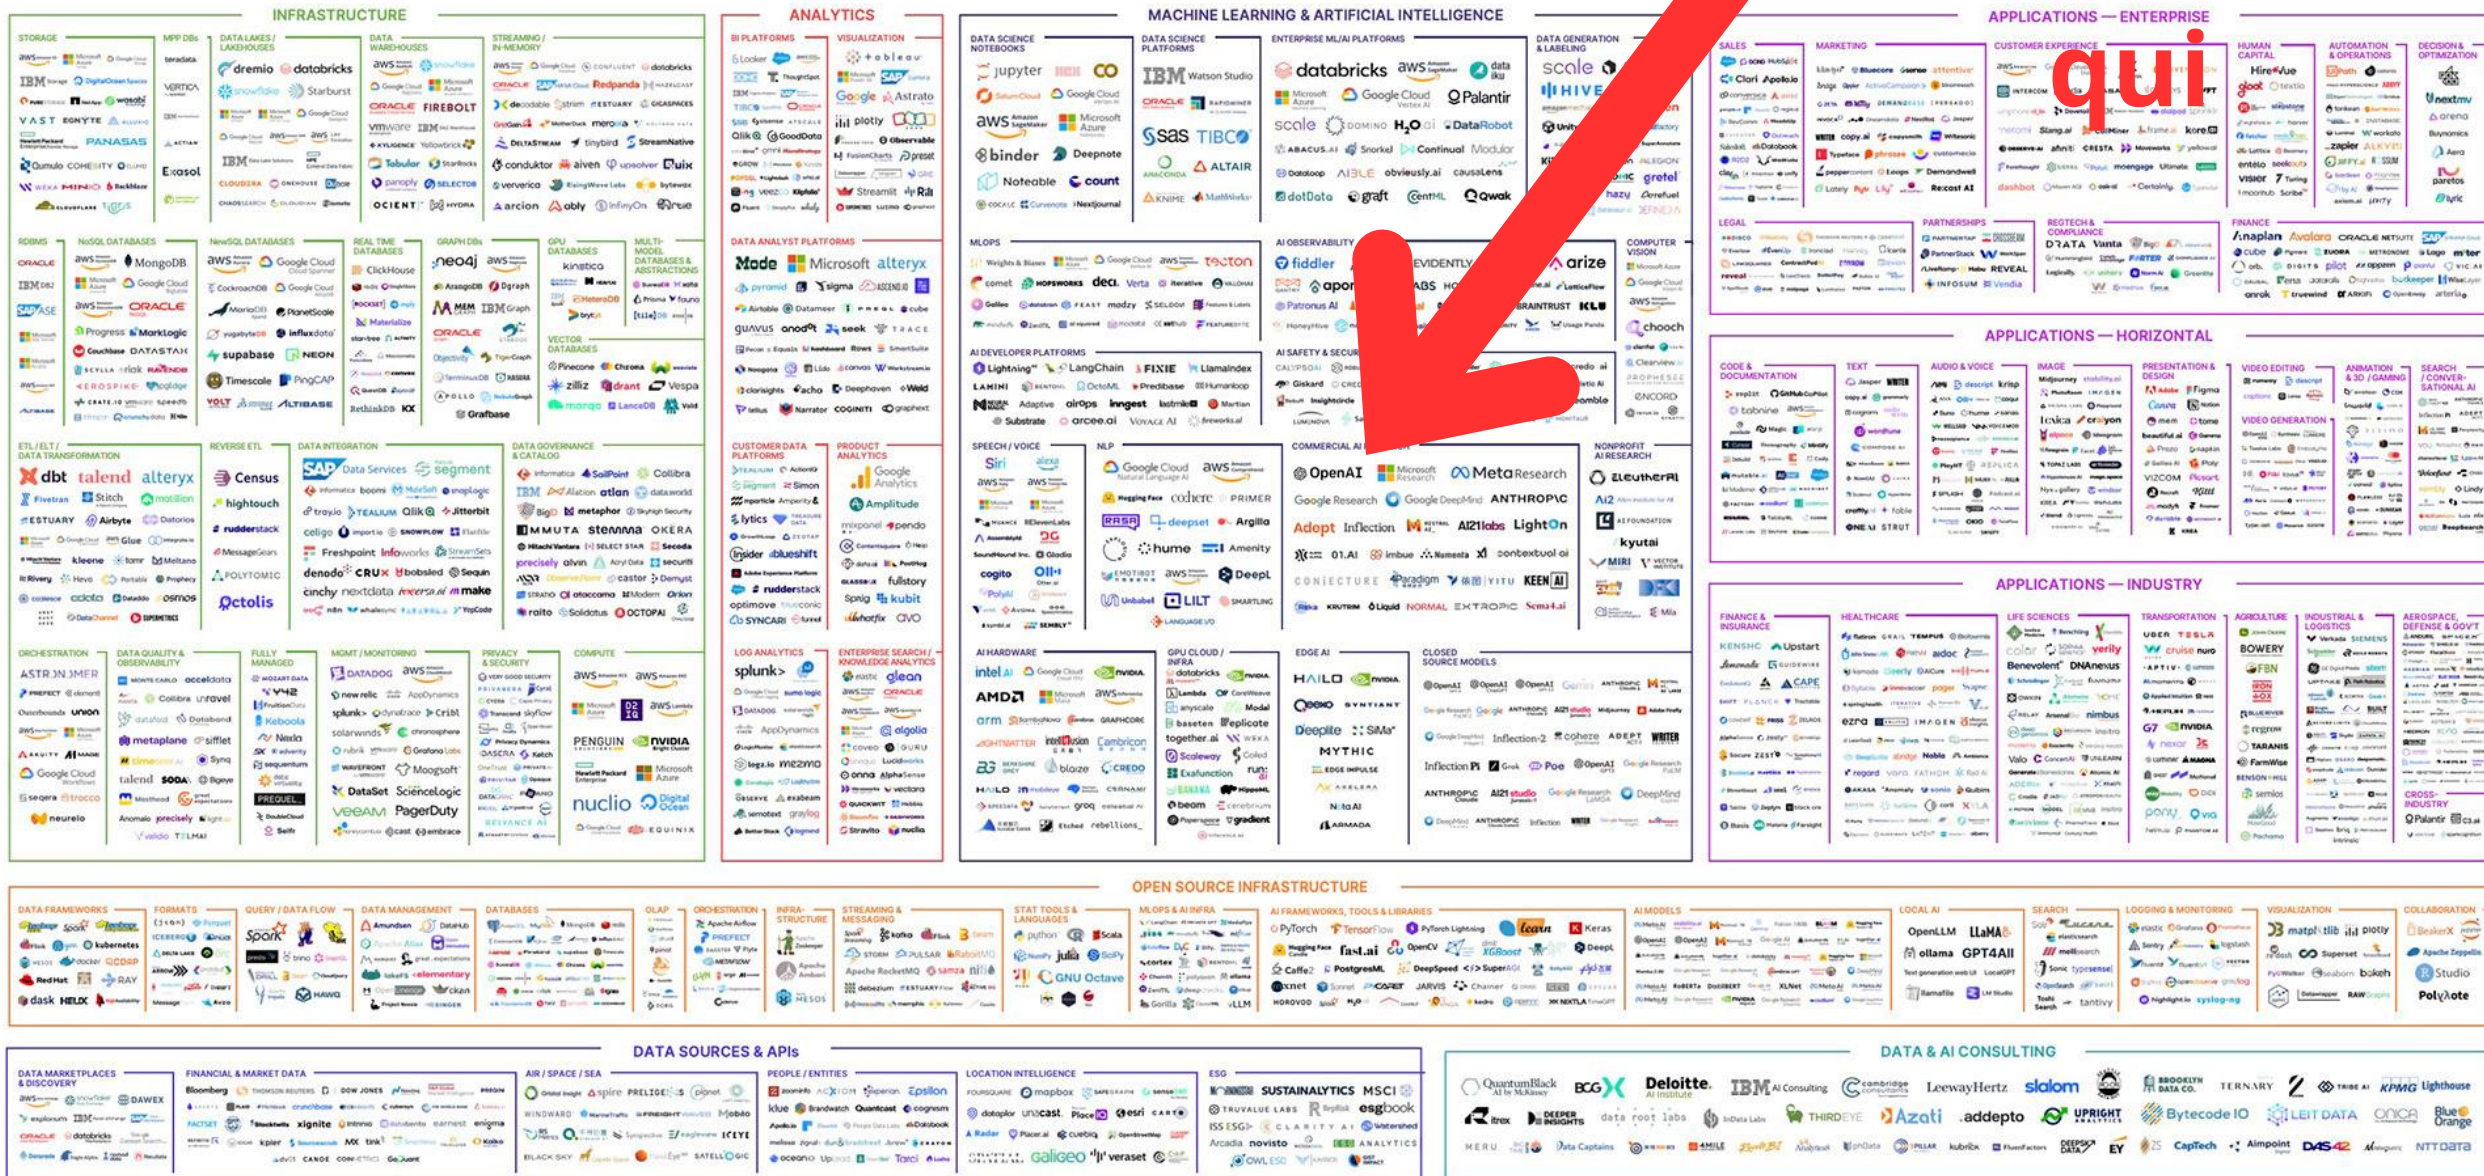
INFRASTRUCTURE

STORAGE

MPP DBs

DATA LAKES / LAKEHOUSES

DATA WAREHOUSES

STREAMING / IN-MEMORY

ANALYTICS

BI PLATFORMS

VISUALIZATION

MACHINE LEARNING & ARTIFICIAL INTELLIGENCE

DATA SCIENCE NOTEBOOKS

DATA SCIENCE PLATFORMS

ENTERPRISE ML/AI PLATFORMS

DATA GENERATION & LABELING

APPLICATIONS — ENTERPRISE

SALES

MARKETING

CUSTOMER EXPERIENCE

HUMAN CAPITAL

AUTOMATION & OPERATIONS

DECISION & OPTIMIZATION

qui

RDBMS

NoSQL DATABASES

NewSQL DATABASES

REAL TIME DATABASES

GRAPH DBs

GPU DATABASES

MULTI-MODEL DATABASES & ABSTRACTIONS

VECTOR DATABASES

DATA ANALYST PLATFORMS

MLOPS

AI OBSERVABILITY

COMPUTER VISION

LEGAL

PARTNERSHIPS

REGTECH & COMPLIANCE

FINANCE

APPLICATIONS — HORIZONTAL

AI DEVELOPER PLATFORMS

AI SAFETY & SECURITY

CODE & DOCUMENTATION

TEXT

AUDIO & VOICE

IMAGE

PRESENTATION & DESIGN

VIDEO EDITING

ANIMATION & 3D / GAMING

SEARCH / CONVERSATIONAL AI

VIDEO GENERATION

ETL / ELT / DATA TRANSFORMATION

REVERSE ETL

DATA INTEGRATION

DATA GOVERNANCE & CATALOG

CUSTOMER DATA PLATFORMS

PRODUCT ANALYTICS

SPEECH / VOICE

NLP

COMMERCIAL AI

NONPROFIT AI RESEARCH

APPLICATIONS — INDUSTRY

FINANCE & INSURANCE

HEALTHCARE

LIFE SCIENCES

TRANSPORTATION

AGRICULTURE

INDUSTRIAL & LOGISTICS

AEROSPACE, DEFENSE & GOV'T

ORCHESTRATION

DATA QUALITY & OBSERVABILITY

FULLY MANAGED

MGMT / MONITORING

PRIVACY & SECURITY

COMPUTE

LOG ANALYTICS

ENTERPRISE SEARCH / KNOWLEDGE ANALYTICS

AI HARDWARE

GPU CLOUD / INFRA

EDGE AI

CLOSED SOURCE MODELS

CROSS-INDUSTRY

OPEN SOURCE INFRASTRUCTURE

DATA FRAMEWORKS

FORMATS

QUERY / DATA FLOW

DATA MANAGEMENT

DATABASES

OLAP

ORCHESTRATION

INFRASTRUCTURE

STREAMING & MESSAGING

STAT TOOLS & LANGUAGES

MLOPS & AI INFRA

AI FRAMEWORKS, TOOLS & LIBRARIES

AI MODELS

LOCAL AI

SEARCH

LOGGING & MONITORING

VISUALIZATION

COLLABORATION

DATA SOURCES & APIs

DATA MARKETPLACES & DISCOVERY

FINANCIAL & MARKET DATA

AIR / SPACE / SEA

PEOPLE / ENTITIES

LOCATION INTELLIGENCE

ESG

DATA & AI CONSULTING